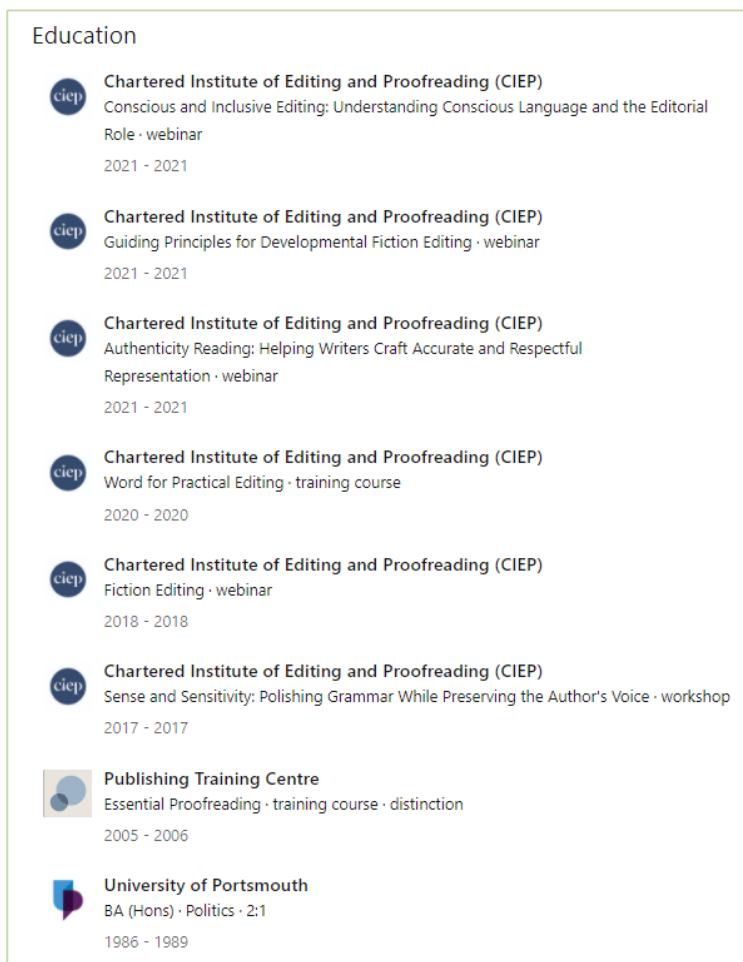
Education

ciep
Chartered Institute of Editing and Proofreading (CIEP)
Conscious and Inclusive Editing: Understanding Conscious Language and the Editorial Role · webinar
2021 - 2021

ciep
Chartered Institute of Editing and Proofreading (CIEP)
Guiding Principles for Developmental Fiction Editing · webinar
2021 - 2021

ciep
Chartered Institute of Editing and Proofreading (CIEP)
Authenticity Reading: Helping Writers Craft Accurate and Respectful Representation · webinar
2021 - 2021

ciep
Chartered Institute of Editing and Proofreading (CIEP)
Word for Practical Editing · training course
2020 - 2020

ciep
Chartered Institute of Editing and Proofreading (CIEP)
Fiction Editing · webinar
2018 - 2018

ciep
Chartered Institute of Editing and Proofreading (CIEP)
Sense and Sensitivity: Polishing Grammar While Preserving the Author's Voice · workshop
2017 - 2017

Publishing Training Centre
Essential Proofreading · training course · distinction
2005 - 2006

University of Portsmouth
BA (Hons) · Politics · 2:1
1986 - 1989